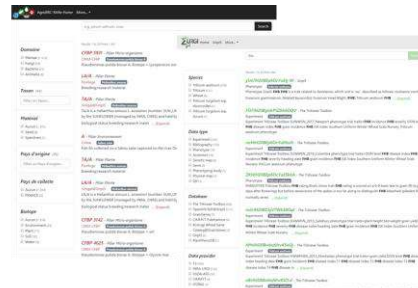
AgroPortal Wiki Home Menu

Search

Domaine

Taxon

Matériel

Pays d'origine

Pays de collecte

Biotope

CYBP 7XYY - Plant Micro-organism

LA-A - Plant Name

LA-A - Plant Name

A - Plant Environment

LA-A - Plant Name

CYBP 7XYZ - Plant Micro-organism

CYBP AG74 - Plant Micro-organism

URGI Home Wheat Menu

Species

Data type

Database

Data provider

The Triticeae Toolbox

The Triticeae Toolbox

The Triticeae Toolbox

The Triticeae Toolbox

The Triticeae Toolbox

The Triticeae Toolbox